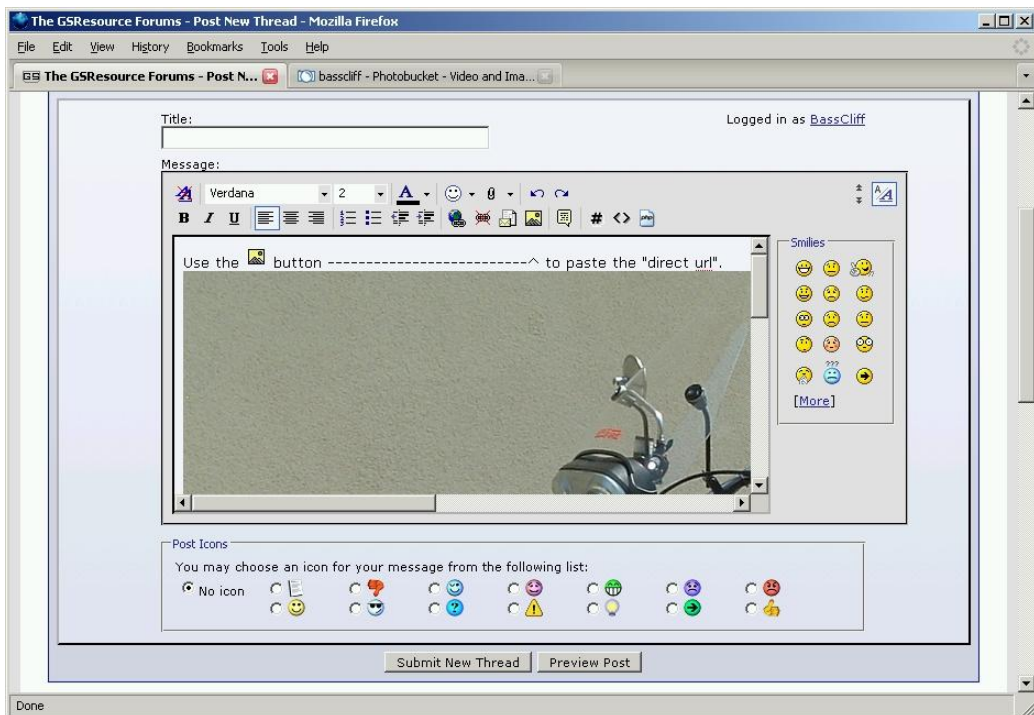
The GSResource Forums - Post New Thread - Mozilla Firefox

File Edit View History Bookmarks Tools Help

The GSResource Forums - Post N...

basscliff - Photobucket - Video and Ima...

Title:

Logged in as BassCliff

Message:

Verdana 2

Use the button --------------------------^ to paste the "direct url".

Smilies

[More]

Post Icons

You may choose an icon for your message from the following list:

No icon

Submit New Thread Preview Post

Done